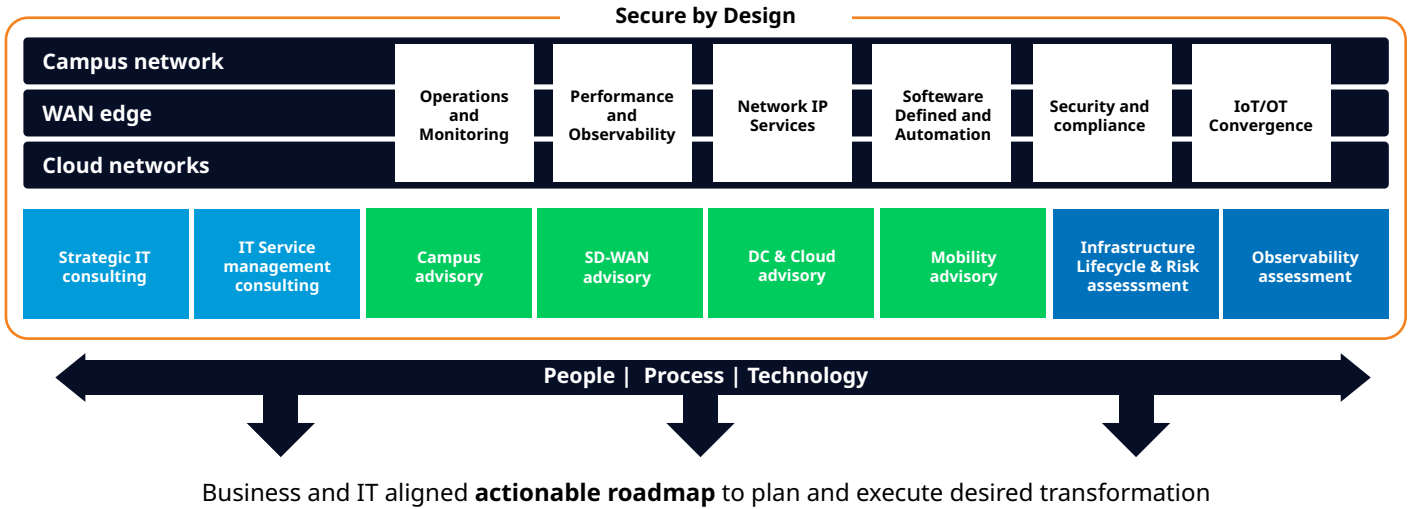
Secure by Design

Campus network

WAN edge

Cloud networks

Operations and Monitoring

Performance and Observability

Network IP Services

Softeware Defined and Automation

Security and compliance

IoT/OT Convergence

Strategic IT consulting

IT Service management consulting

Campus advisory

SD-WAN advisory

DC & Cloud advisory

Mobility advisory

Infrastructure Lifecycle & Risk assesssment

Observability assessment

People | Process | Technology

Business and IT aligned **actionable roadmap** to plan and execute desired transformation